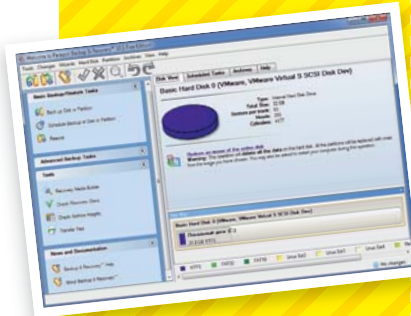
Welcome to Paragon Backup & Recovery™ 2013 Free Edition

Tools Changes Wizards Hard Disk Partition Archives View Help

Basic Backup/Restore Tasks

Back up Disk or Partition

Schedule Backup of Disk or Partition

Restore

Advanced Backup Tasks

Tools

Recovery Media Builder

Check Recovery Disks

Check Archive Integrity

Transfer Files

News and Documentation

Backup & Recovery™ Help

About Backup & Recovery™

Disk View Scheduled Tasks Archives Help

Basic Hard Disk 0 (VMware, VMware Virtual S SCSI Disk Dev)

Type:
Total Size:
Sectors per track:
Heads:
Cylinders:

Restore an image of the entire disk
Warning: This operation will delete all the data on the hard disk. All the partitions will be replaced with ones from the image you have chosen. You may also be asked to restart your computer during this operation.

Basic Hard Disk 0 (VMware, VMware Virtual S SCSI Disk Dev)

NTFS FAT32 EXT3 Linux Ext2 Linux Ext3 Linux Ext4

No changes